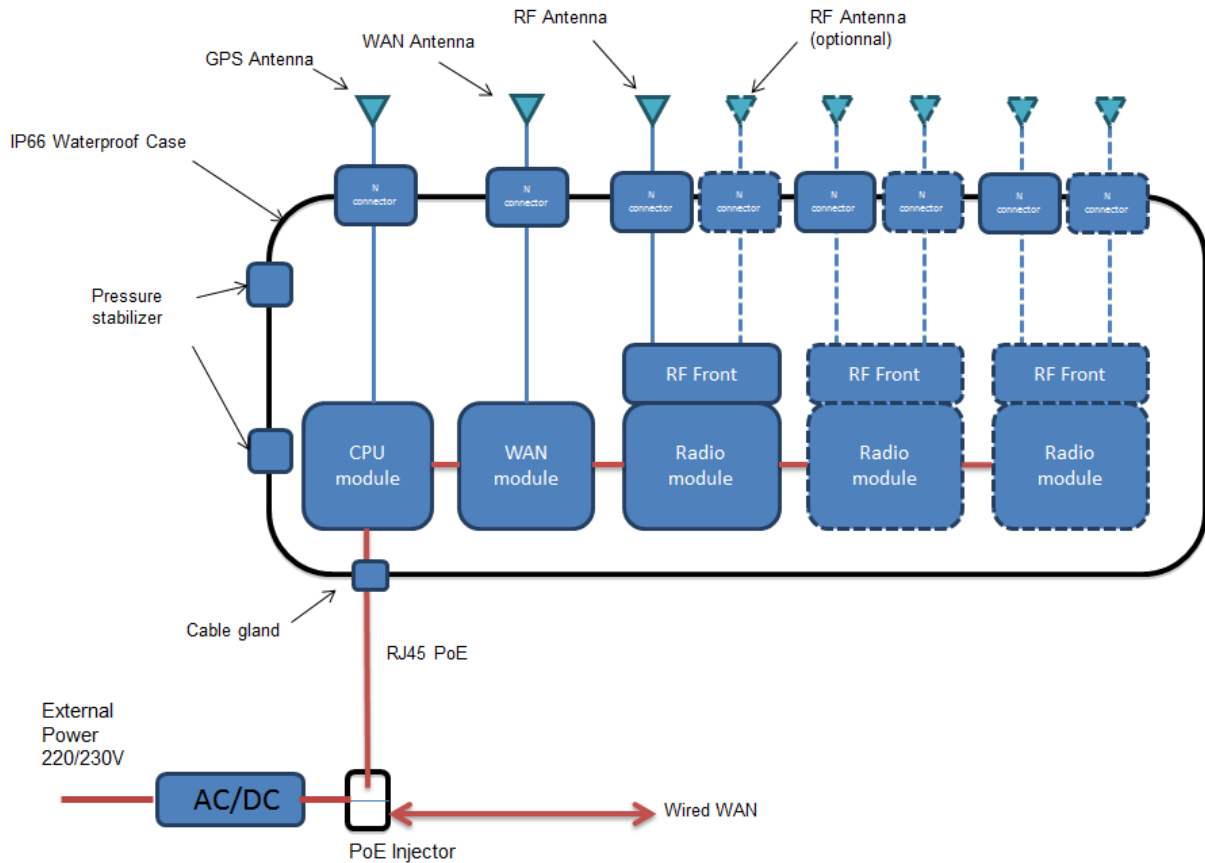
GPS Antenna

WAN Antenna

RF Antenna

RF Antenna (optionnal)

IP66 Waterproof Case

N connector

N connector

N connector

N connector

N connector

N connector

N connector

N connector

Pressure stabilizer

RF Front

RF Front

RF Front

CPU module

WAN module

Radio module

Radio module

Radio module

Cable gland

RJ45 PoE

External Power 220/230V

AC/DC

Wired WAN

PoE Injector